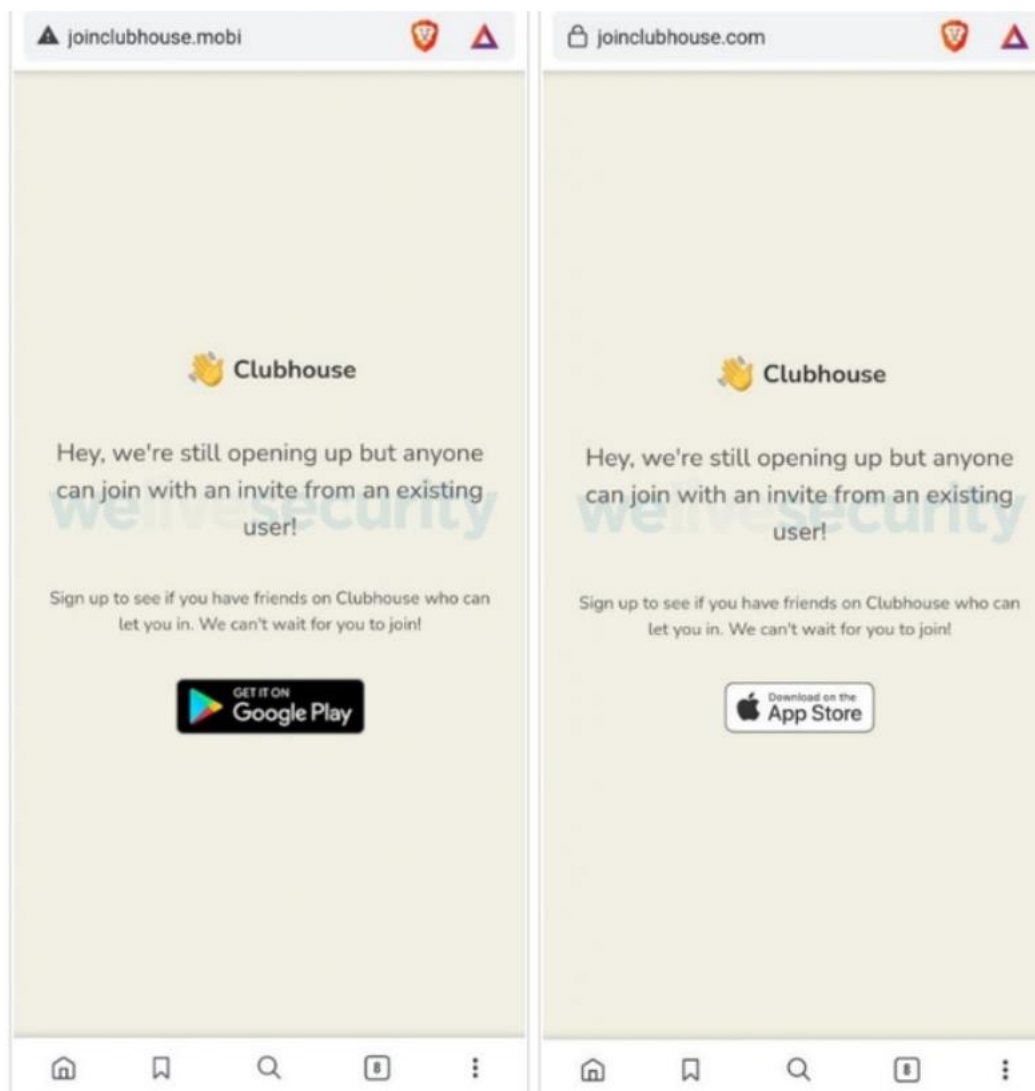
joinclubhouse.mobi

Clubhouse

Hey, we're still opening up but anyone can join with an invite from an existing user!

welivesecurity

Sign up to see if you have friends on Clubhouse who can let you in. We can't wait for you to join!

GET IT ON Google Play

8

joinclubhouse.com

Clubhouse

Hey, we're still opening up but anyone can join with an invite from an existing user!

welivesecurity

Sign up to see if you have friends on Clubhouse who can let you in. We can't wait for you to join!

Download on the App Store

8